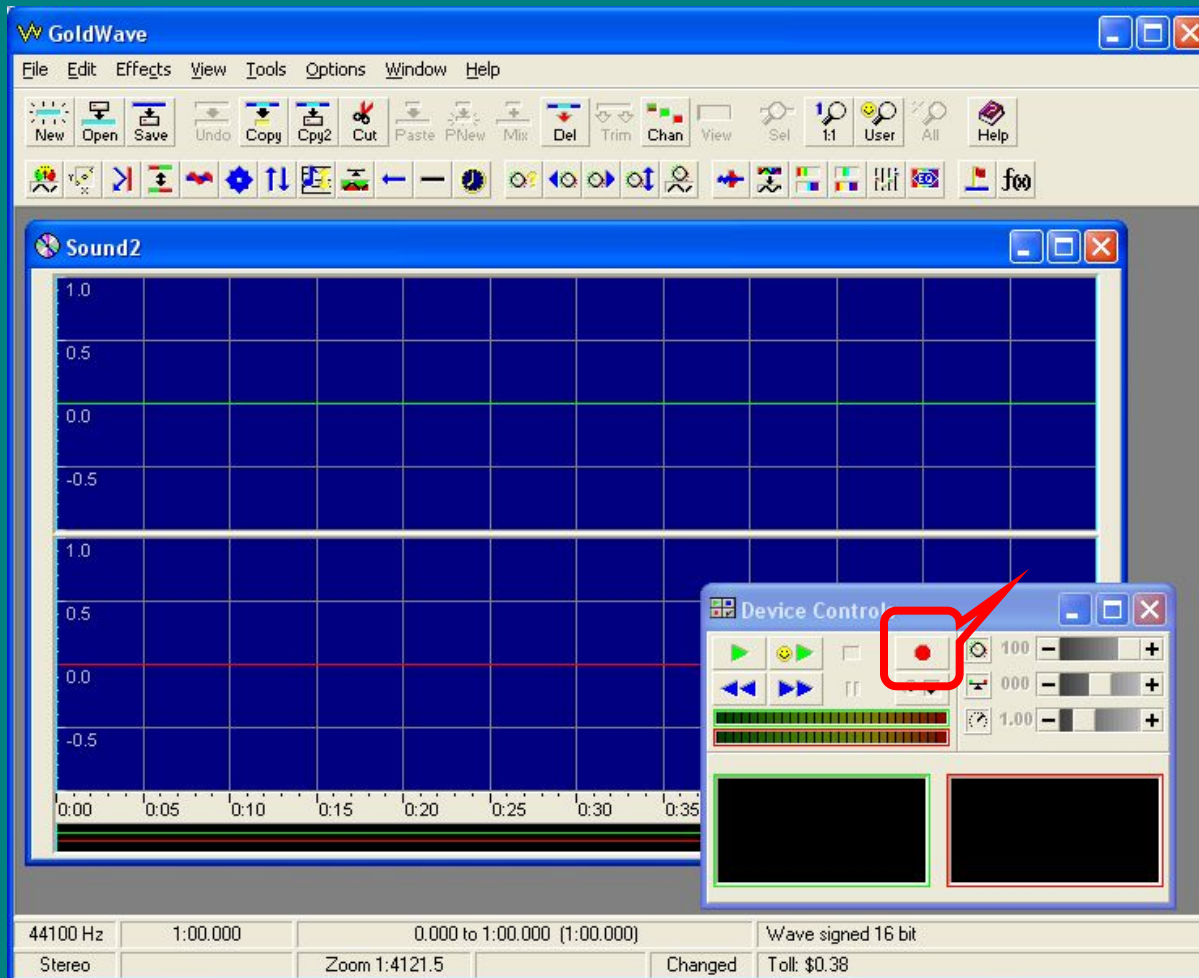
GoldWave

File Edit Effects View Tools Options Window Help

New Open Save Undo Copy Cpy2 Cut Paste PNew Mix Del Trim Chan View Sel 1:1 User All Help

f(x)

Sound2

1.0
0.5
0.0
-0.5
1.0
0.5
0.0
-0.5

0:00 0:05 0:10 0:15 0:20 0:25 0:30 0:35

Device Control

100
000
1.00

| 44100 Hz | 1:00.000 | 0.000 to 1:00.000 (1:00.000) | Wave signed 16 bit |
|---|---|---|---|
| Stereo | | Zoom 1:4121.5 | Changed | Toll: $0.38 |